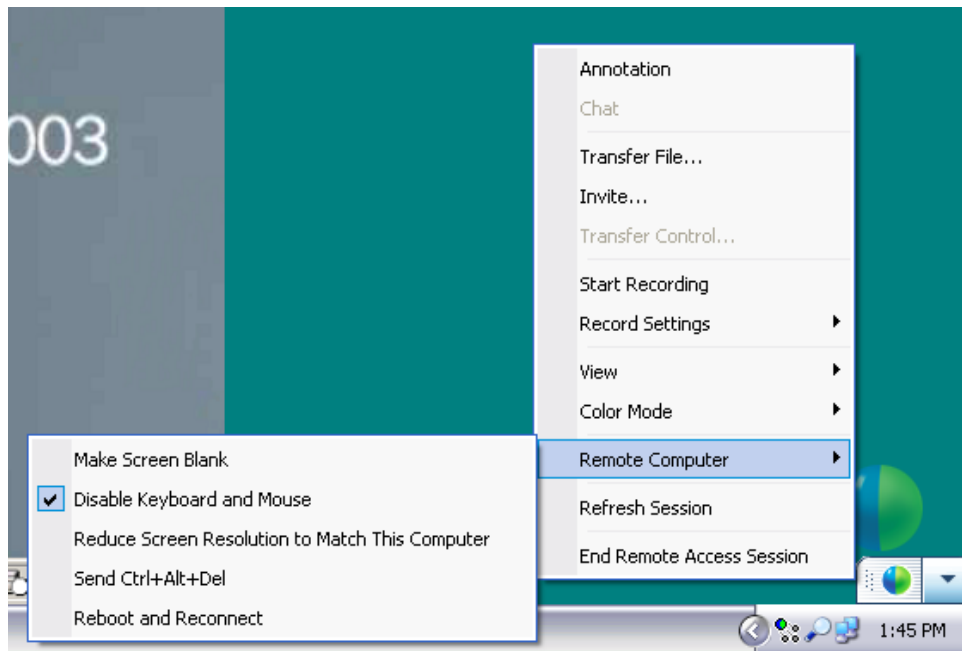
003

Annotation
Chat
Transfer File...
Invite...
Transfer Control...
Start Recording
Record Settings
View
Color Mode
Remote Computer
Refresh Session
End Remote Access Session

Make Screen Blank
Disable Keyboard and Mouse
Reduce Screen Resolution to Match This Computer
Send Ctrl+Alt+Del
Reboot and Reconnect

1:45 PM